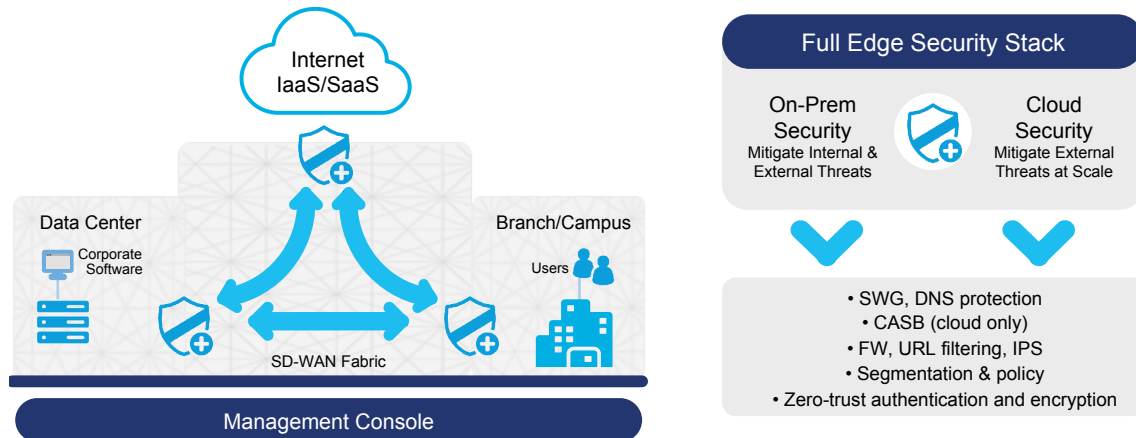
Internet
IaaS/SaaS

Data Center

Corporate Software

Branch/Campus

Users

SD-WAN Fabric

Management Console

Full Edge Security Stack

On-Prem Security
Mitigate Internal & External Threats

Cloud Security
Mitigate External Threats at Scale

• SWG, DNS protection
• CASB (cloud only)
• FW, URL filtering, IPS
• Segmentation & policy
• Zero-trust authentication and encryption